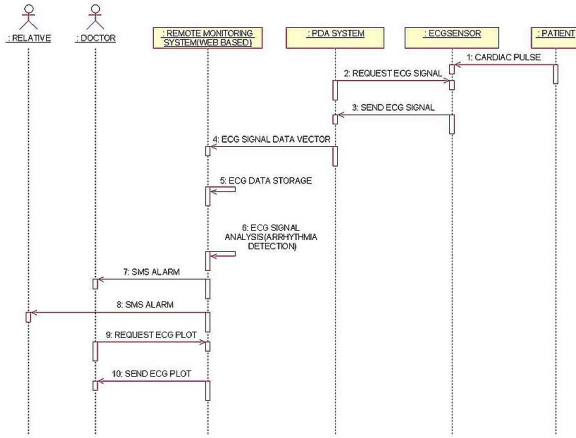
: RELATIVE

: DOCTOR

: REMOTE MONITORING SYSTEM(WEB BASED)

: PDA SYSTEM

: ECGSENSOR

: PATIENT

1: CARDIAC PULSE

2: REQUEST ECG SIGNAL

3: SEND ECG SIGNAL

4: ECG SIGNAL DATA VECTOR

5: ECG DATA STORAGE

6: ECG SIGNAL ANALYSIS(ARRHYTHMIA DETECTION)

7: SMS ALARM

8: SMS ALARM

9: REQUEST ECG PLOT

10: SEND ECG PLOT